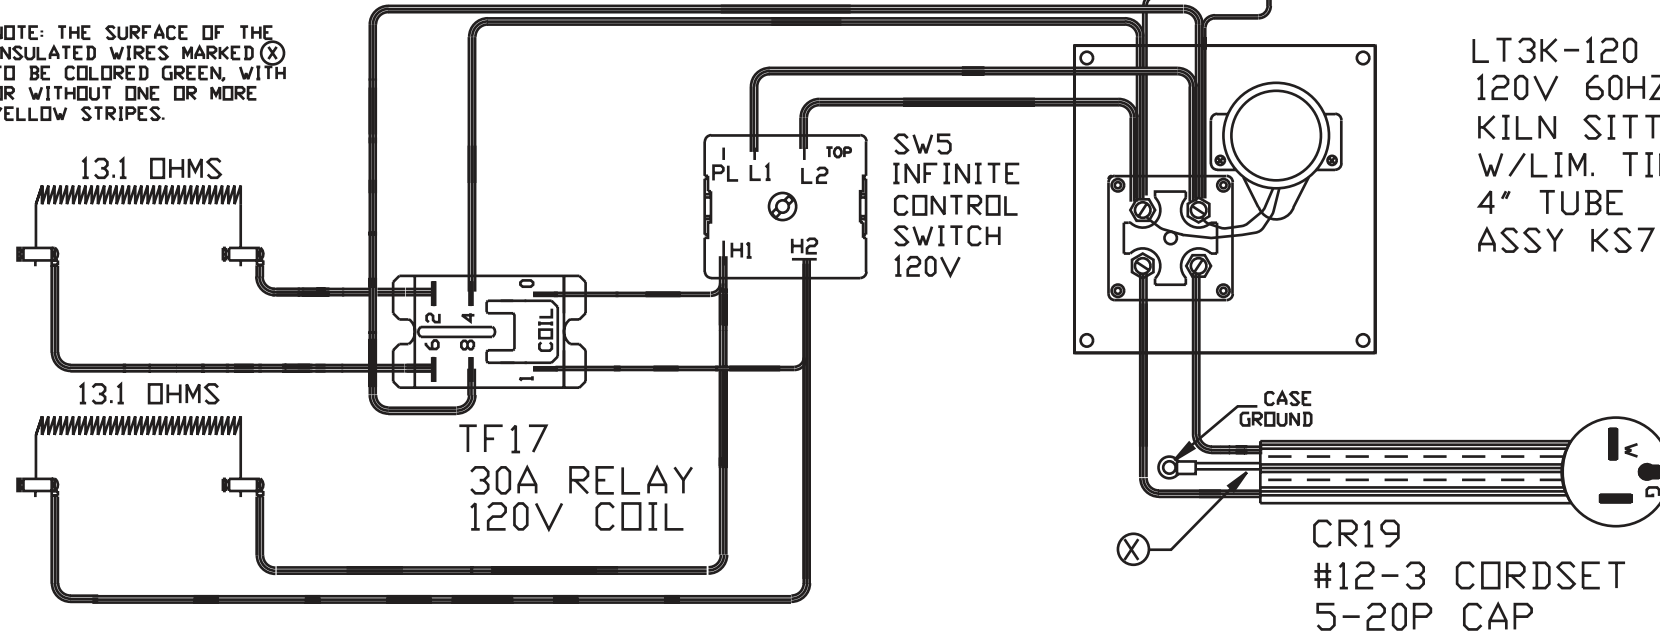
OTE: THE SURFACE OF THE
NSULATED WIRES MARKED ⓧ
O BE COLORED GREEN, WITH
R WITHOUT ONE OR MORE
ELLOW STRIPES.

13.1 OHMS

13.1 OHMS

6 2 4 8 0 COIL 1

TF17
30A RELAY
120V COIL

I
PL L1 L2 TOP
H1 H2

SW5
INFINITE
CONTROL
SWITCH
120V

LT3K-120
120V 60HZ
KILN SITT
W/LIM. TI
4" TUBE
ASSY KS7

CASE
GROUND

ⓧ

W
G

CR19
#12-3 CORDSET
5-20P CAP